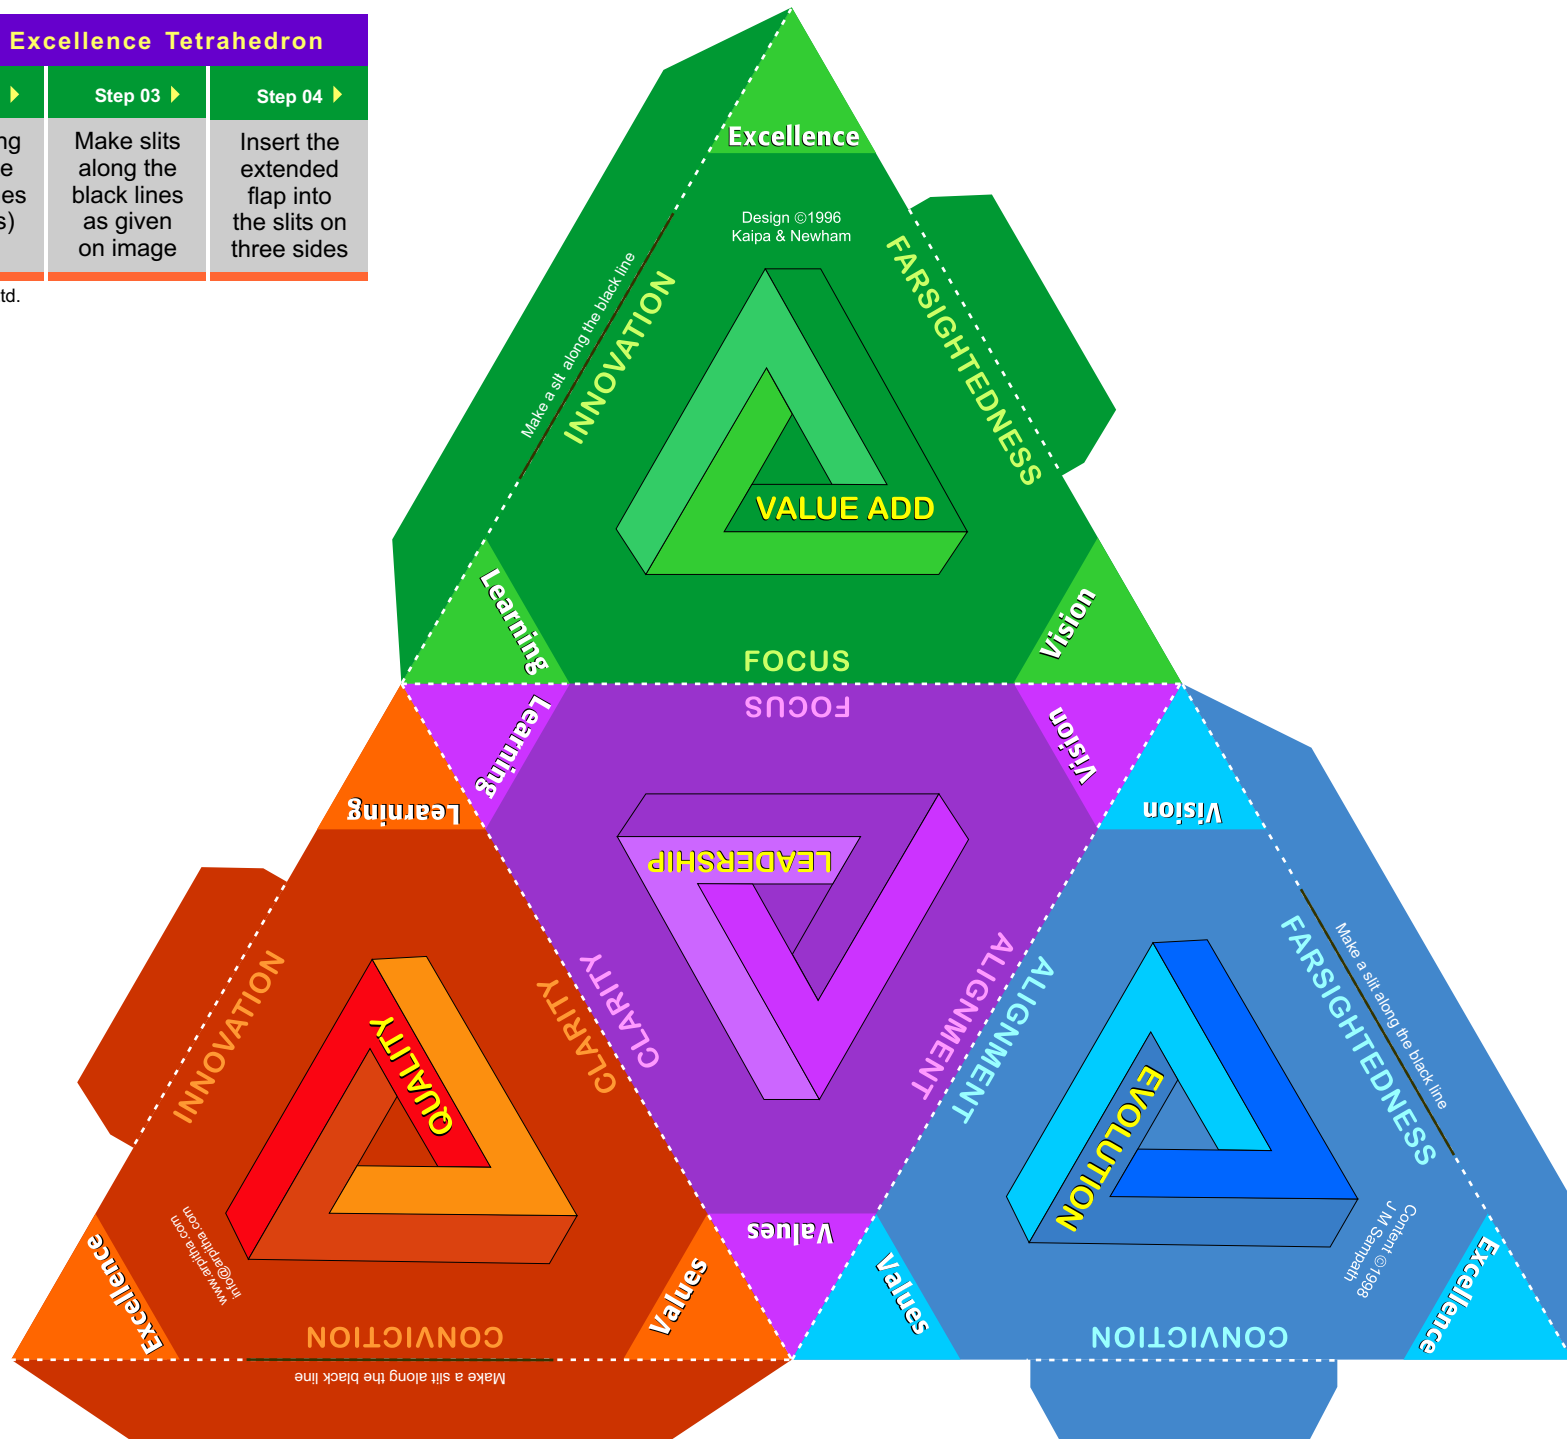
Excellence Tetrahedron

| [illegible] | Step 03 | Step 04 |
|---|---|---|
| ng e es s) | Make slits along the black lines as given on image | Insert the extended flap into the slits on three sides |

td.

Excellence

Design ©1996
Kaipa & Newham

INNOVATION

FARSIGHTEDNESS

Make a slit along the black line

VALUE ADD

Learning

Vision

FOCUS

FOCUS

Learning

Vision

Learning

Vision

LEADERSHIP

CLARITY

ALIGNMENT

INNOVATION

QUALITY

CLARITY

ALIGNMENT

FARSIGHTEDNESS

Make a slit along the black line

EVOLUTION

info@arpitha.com
www.arpitha.com

Content ©1998
J M Sampath

Values

Excellence

Values

Values

Excellence

CONVICTION

CONVICTION

Make a slit along the black line